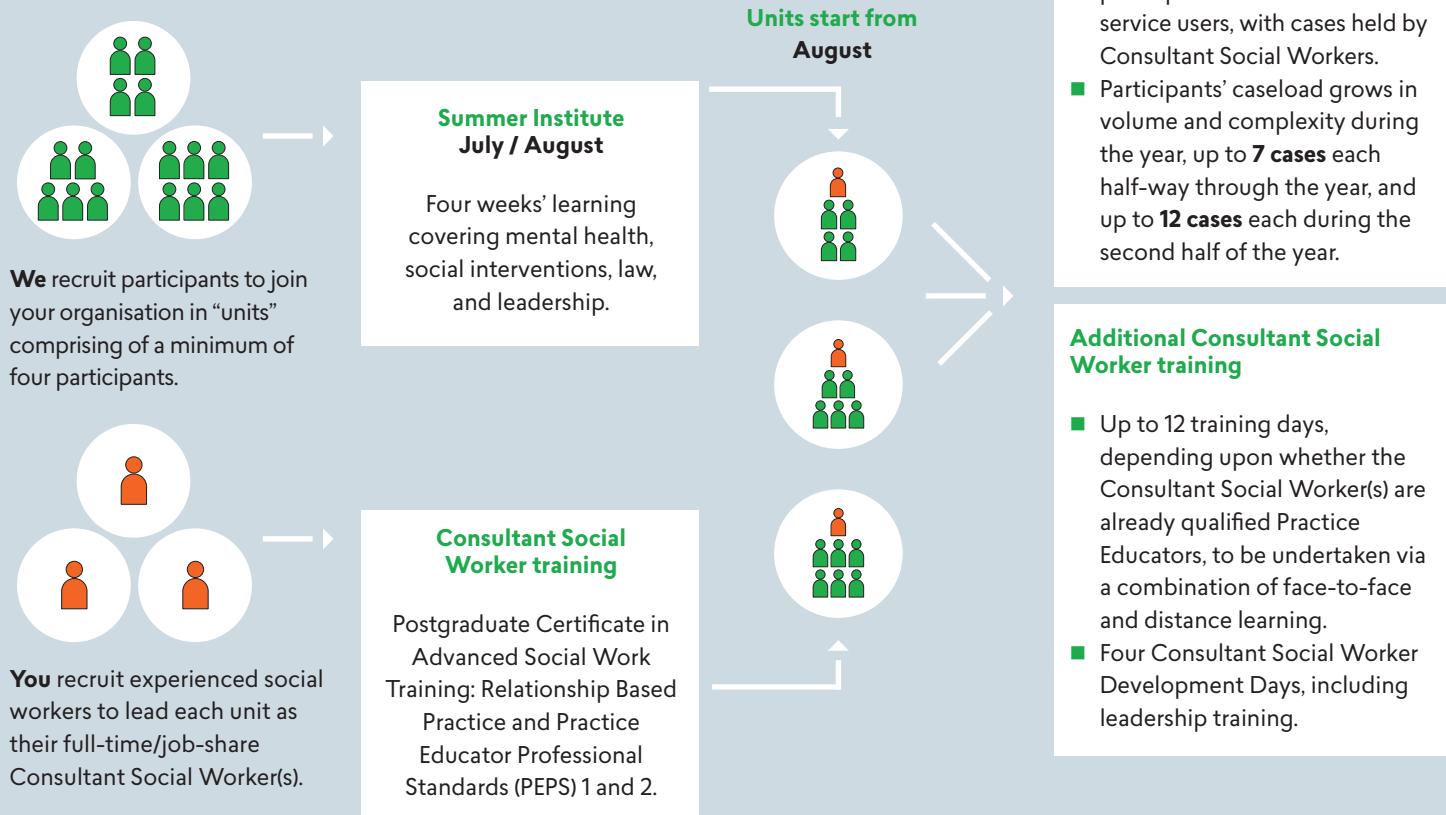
**We** recruit participants to join your organisation in "units" comprising of a minimum of four participants.

**You** recruit experienced social workers to lead each unit as their full-time/job-share Consultant Social Worker(s).

**Summer Institute**
**July / August**

Four weeks' learning covering mental health, social interventions, law, and leadership.

**Consultant Social Worker training**

Postgraduate Certificate in Advanced Social Work Training: Relationship Based Practice and Practice Educator Professional Standards (PEPS) 1 and 2.

**Units start from August**

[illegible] service users, with cases held by Consultant Social Workers.

- Participants' caseload grows in volume and complexity during the year, up to **7 cases** each half-way through the year, and up to **12 cases** each during the second half of the year.

**Additional Consultant Social Worker training**

- Up to 12 training days, depending upon whether the Consultant Social Worker(s) are already qualified Practice Educators, to be undertaken via a combination of face-to-face and distance learning.
- Four Consultant Social Worker Development Days, including leadership training.